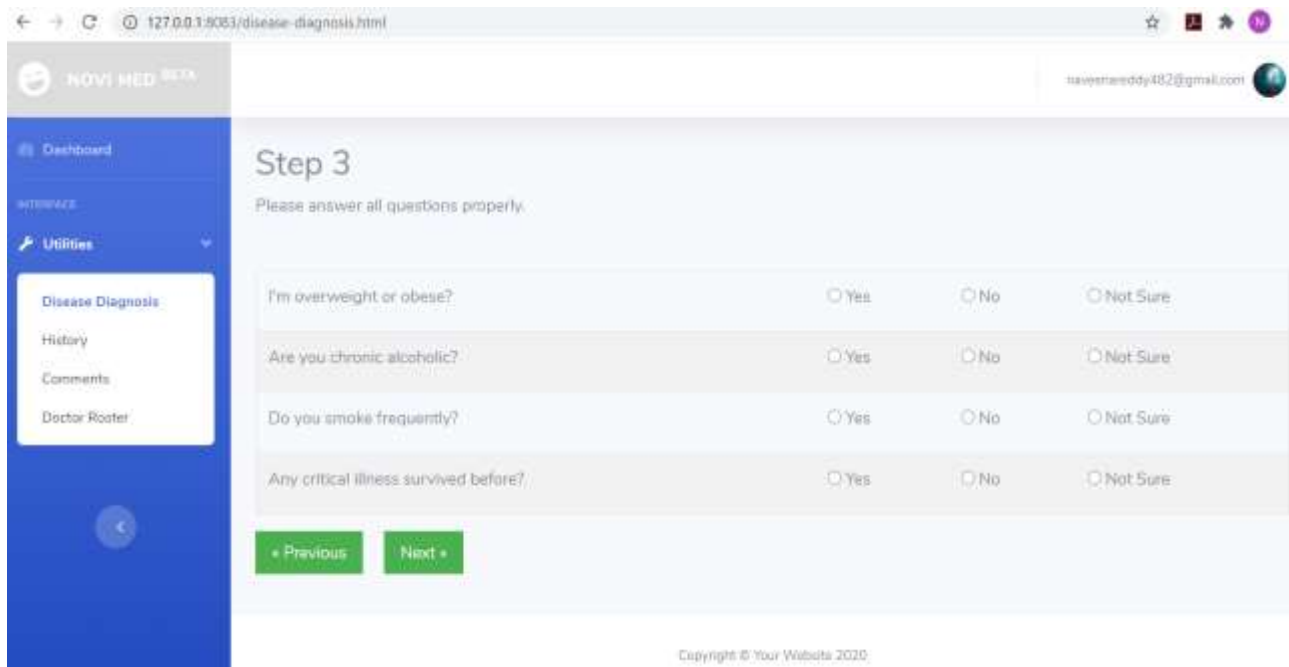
127.0.0.1:8083/disease-diagnosis.html

NOVI MED BETA

naveenareddy482@gmail.com

Dashboard

INTERFACE

Utilities

Disease Diagnosis

History

Comments

Doctor Roster

Step 3

Please answer all questions properly.

| | | | |
|---|---|---|---|
| I'm overweight or obese? | Yes | No | Not Sure |
| Are you chronic alcoholic? | Yes | No | Not Sure |
| Do you smoke frequently? | Yes | No | Not Sure |
| Any critical illness survived before? | Yes | No | Not Sure |

« Previous

Next »

Copyright © Your Website 2020